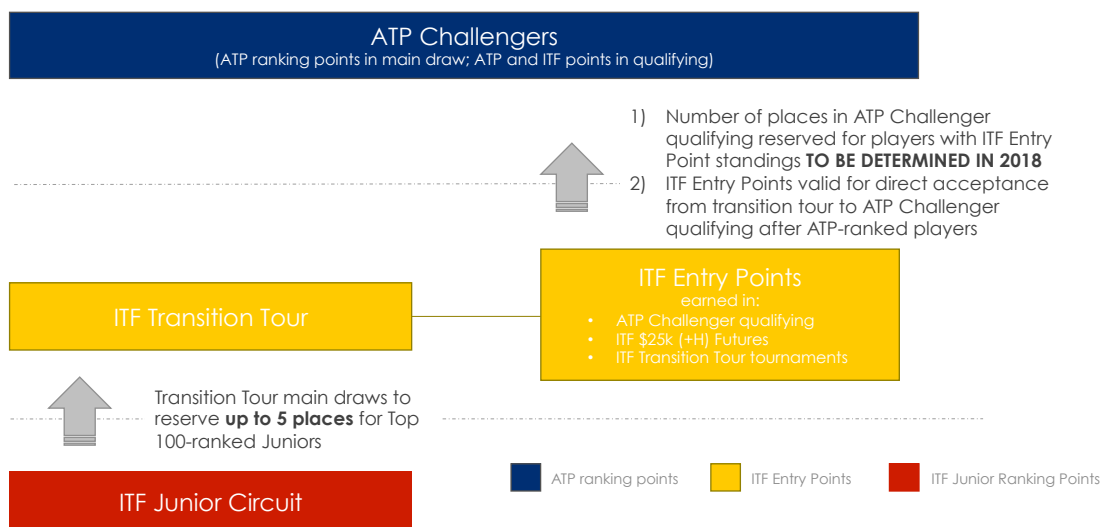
ATP Challengers
(ATP ranking points in main draw; ATP and ITF points in qualifying)

1) Number of places in ATP Challenger qualifying reserved for players with ITF Entry Point standings **TO BE DETERMINED IN 2018**
2) ITF Entry Points valid for direct acceptance from transition tour to ATP Challenger qualifying after ATP-ranked players

ITF Transition Tour

ITF Entry Points
earned in:
• ATP Challenger qualifying
• ITF $25k (+H) Futures
• ITF Transition Tour tournaments

Transition Tour main draws to reserve **up to 5 places** for Top 100-ranked Juniors

ITF Junior Circuit

ATP ranking points
ITF Entry Points
ITF Junior Ranking Points